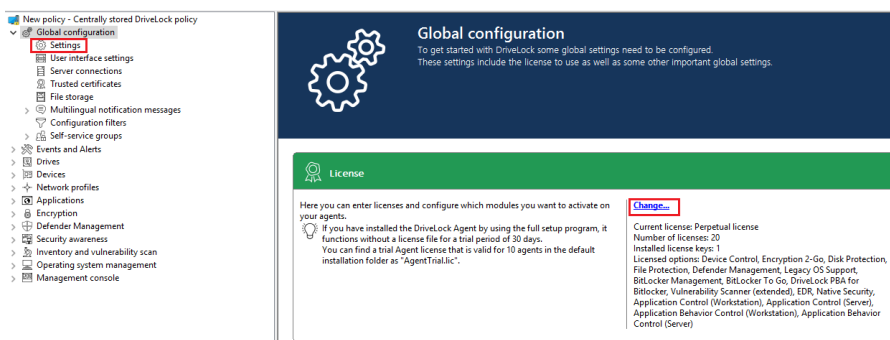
New policy - Centrally stored DriveLock policy
Global configuration
Settings
User interface settings
Server connections
Trusted certificates
File storage
Multilingual notification messages
Configuration filters
Self-service groups
Events and Alerts
Drives
Devices
Network profiles
Applications
Encryption
Defender Management
Security awareness
Inventory and vulnerability scan
Operating system management
Management console

Global configuration
To get started with DriveLock some global settings need to be configured.
These settings include the license to use as well as some other important global settings.

License

Here you can enter licenses and configure which modules you want to activate on your agents.

If you have installed the DriveLock Agent by using the full setup program, it functions without a license file for a trial period of 30 days.
You can find a trial Agent license that is valid for 10 agents in the default installation folder as "AgentTrial.lic".

Change...

Current license: Perpetual license
Number of licenses: 20
Installed license keys: 1
Licensed options: Device Control, Encryption 2-Go, Disk Protection, File Protection, Defender Management, Legacy OS Support, BitLocker Management, BitLocker To Go, DriveLock PBA for Bitlocker, Vulnerability Scanner (extended), EDR, Native Security, Application Control (Workstation), Application Control (Server), Application Behavior Control (Workstation), Application Behavior Control (Server)